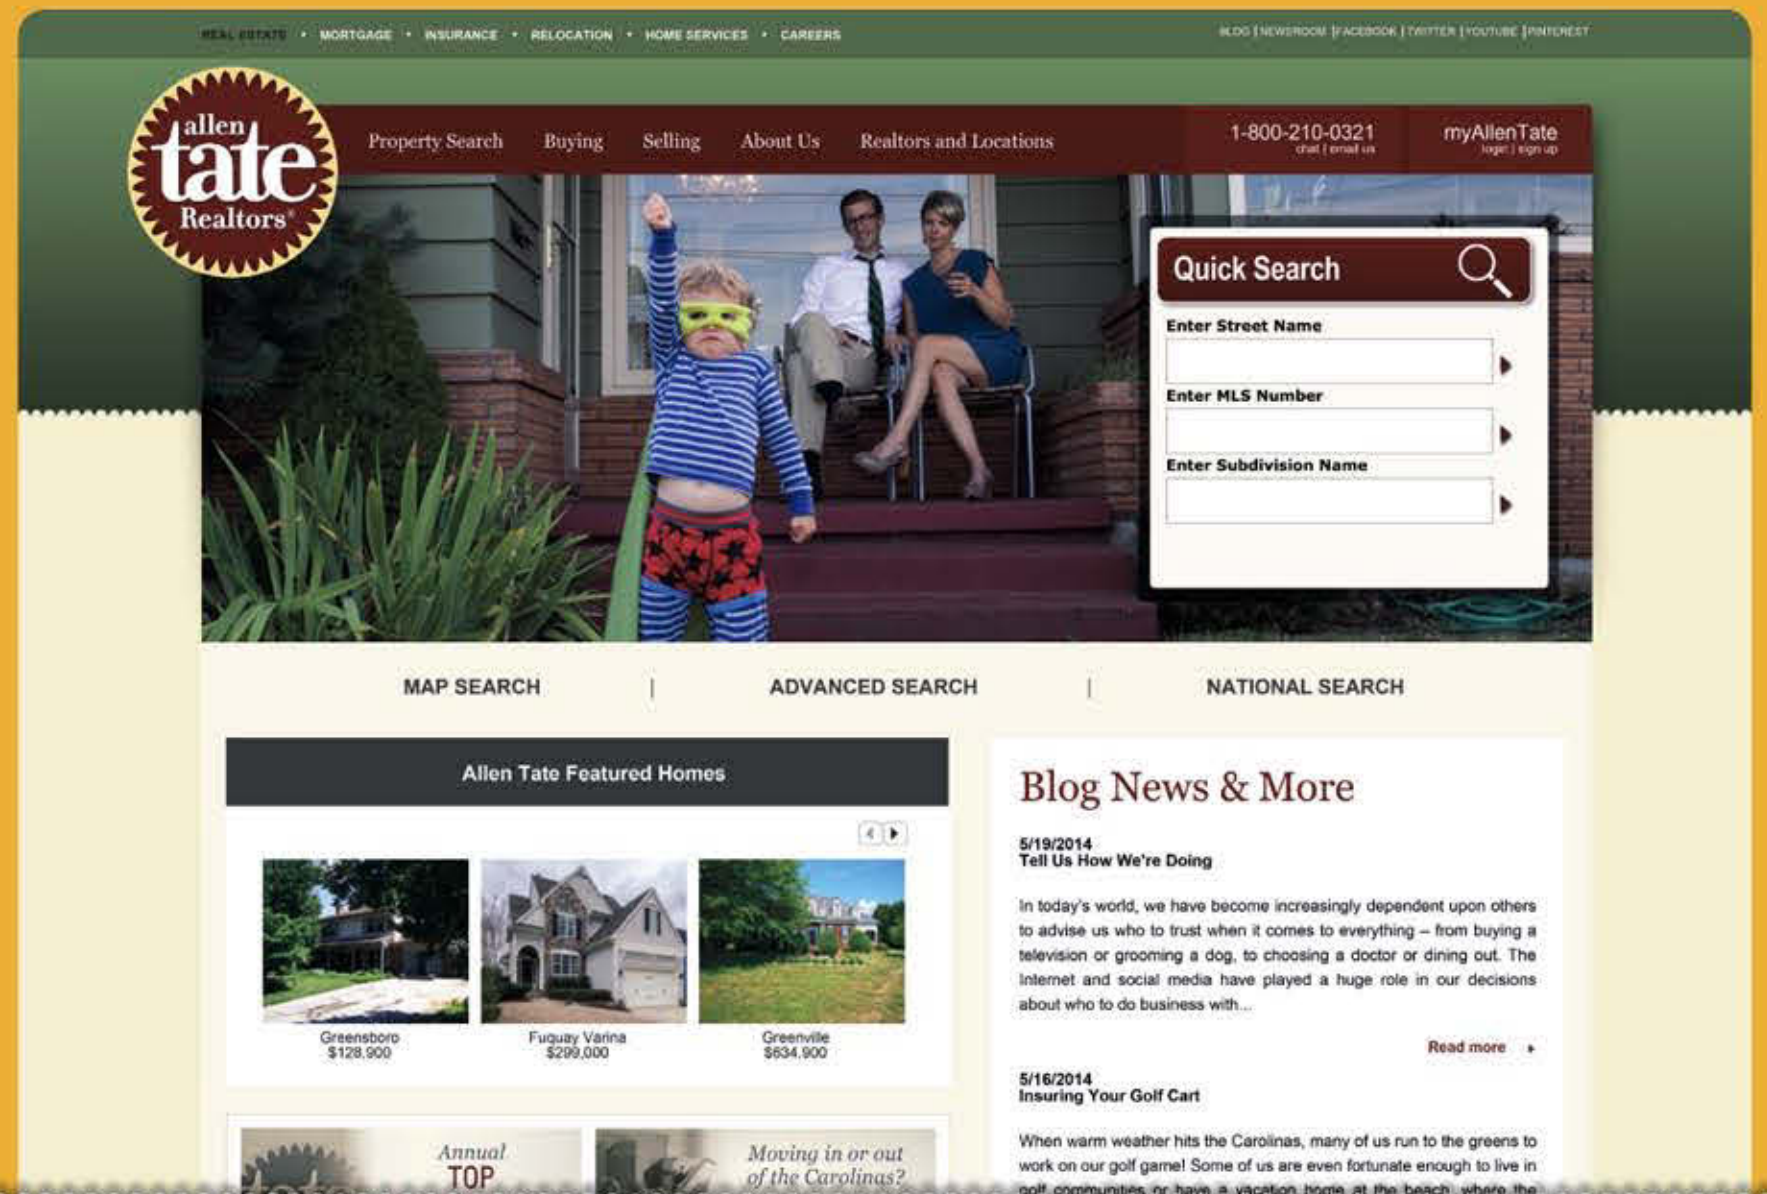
REAL ESTATE • MORTGAGE • INSURANCE • RELOCATION • HOME SERVICES • CAREERS

BLOG | NEWSROOM | FACEBOOK | TWITTER | YOUTUBE | PINTEREST

allen tate Realtors®

Property Search Buying Selling About Us Realtors and Locations

1-800-210-0321
chat | email us

myAllenTate
login | sign up

Quick Search

Enter Street Name

Enter MLS Number

Enter Subdivision Name

MAP SEARCH | ADVANCED SEARCH | NATIONAL SEARCH

Allen Tate Featured Homes

Greensboro
$128,900

Fuquay Varina
$299,000

Greenville
$634,900

Annual TOP

Moving in or out of the Carolinas?

Blog News & More

5/19/2014
Tell Us How We're Doing

In today's world, we have become increasingly dependent upon others to advise us who to trust when it comes to everything – from buying a television or grooming a dog, to choosing a doctor or dining out. The Internet and social media have played a huge role in our decisions about who to do business with...

Read more

5/16/2014
Insuring Your Golf Cart

When warm weather hits the Carolinas, many of us run to the greens to work on our golf game! Some of us are even fortunate enough to live in golf communities or have a vacation home at the beach, where the